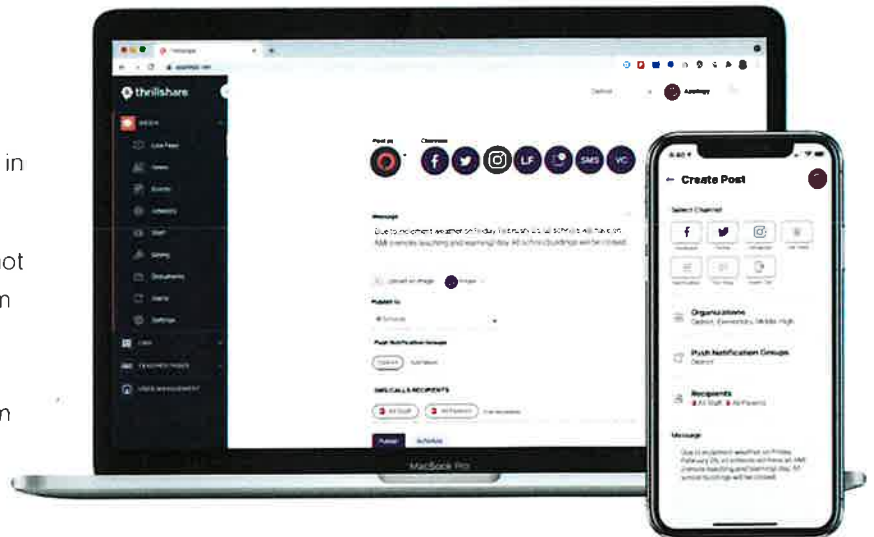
in

ot
n

n

thrillshare

Post as
Channels

SMS VC

Message
Due to inclement weather on Friday, February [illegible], all schools will have an AMI (remote teaching and learning) day. All school buildings will be closed.

Upload an image

Publish to

Push Notification Groups

SMS, CALLS & RECIPIENTS
All Staff
All Parents

Publish
Schedule

MacBook Pro

Create Post

Select Channel

Organizations
District, Elementary, Middle, High

Push Notification Groups
District

Recipients
All Staff All Parents

Message
Due to inclement weather on Friday, February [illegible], all schools will have an AMI (remote teaching and learning) day. All school buildings will be closed.